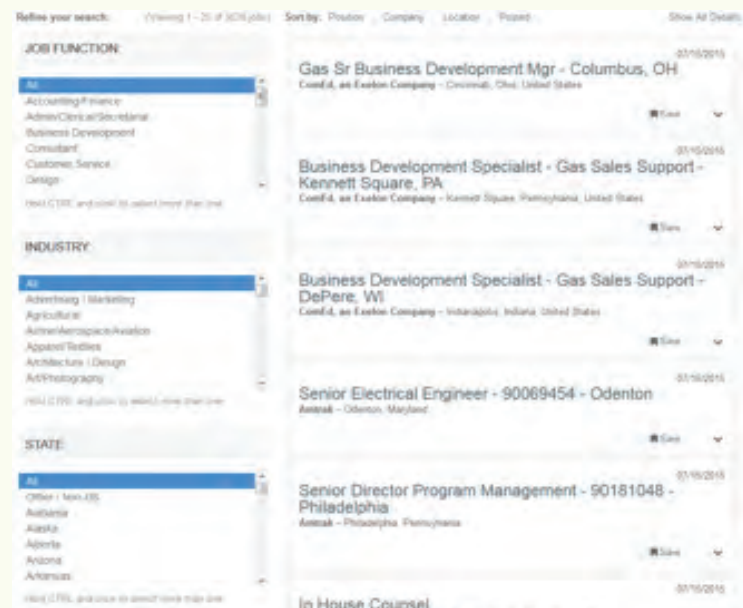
Refine your search: (Viewing 1 - 20 of 3026 jobs) Sort by: Position | Company | Location | Posted Show All Details

JOB FUNCTION

All
Accounting/Finance
Admin/Clerical/Secretarial
Business Development
Consultant
Customer Service
Design

Hold CTRL and click to select more than one

INDUSTRY

All
Advertising / Marketing
Agricultural
Airline/Aerospace/Aviation
Apparel/Textiles
Architecture / Design
Art/Photography

Hold CTRL and click to select more than one

STATE

All
Other / Non-US
Alabama
Alaska
Alberta
Arizona
Arkansas

Hold CTRL and click to select more than one

07/15/2015
Gas Sr Business Development Mgr - Columbus, OH
ComEd, an Exelon Company - Cincinnati, Ohio, United States
Save

07/15/2015
Business Development Specialist - Gas Sales Support - Kennett Square, PA
ComEd, an Exelon Company - Kennett Square, Pennsylvania, United States
Save

07/15/2015
Business Development Specialist - Gas Sales Support - DePere, WI
ComEd, an Exelon Company - Indianapolis, Indiana, United States
Save

07/15/2015
Senior Electrical Engineer - 90069454 - Odenton
Amtrak - Odenton, Maryland
Save

07/15/2015
Senior Director Program Management - 90181048 - Philadelphia
Amtrak - Philadelphia, Pennsylvania
Save

07/15/2015
In House Counsel